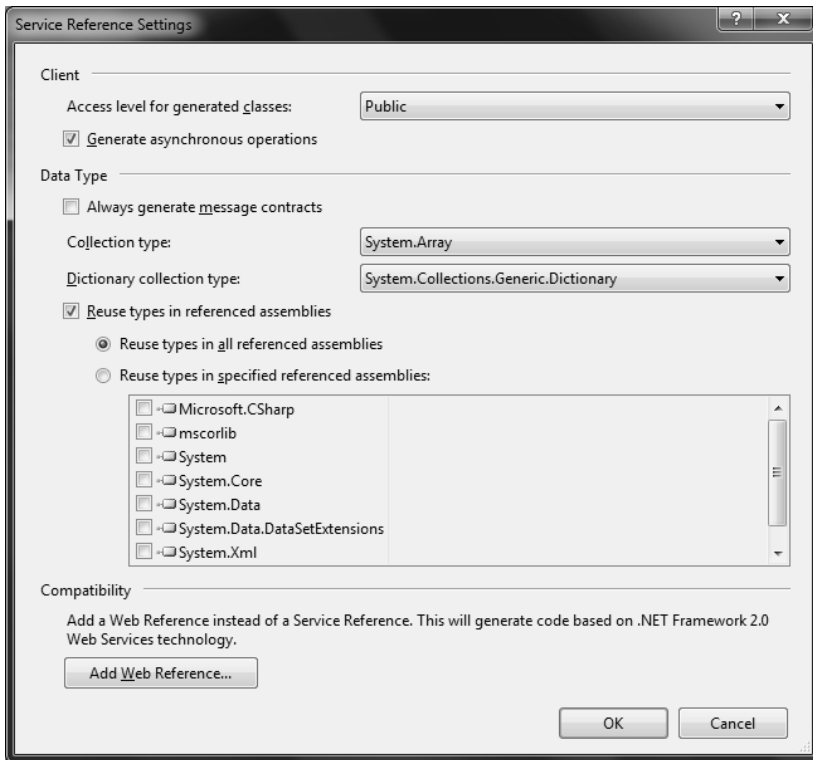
Service Reference Settings

?

X

Client

Access level for generated classes:

Public

Generate asynchronous operations

Data Type

Always generate message contracts

Collection type:

System.Array

Dictionary collection type:

System.Collections.Generic.Dictionary

Reuse types in referenced assemblies

Reuse types in all referenced assemblies

Reuse types in specified referenced assemblies:

Microsoft.CSharp

mscorlib

System

System.Core

System.Data

System.Data.DataSetExtensions

System.Xml

Compatibility

Add a Web Reference instead of a Service Reference. This will generate code based on .NET Framework 2.0 Web Services technology.

Add Web Reference...

OK

Cancel